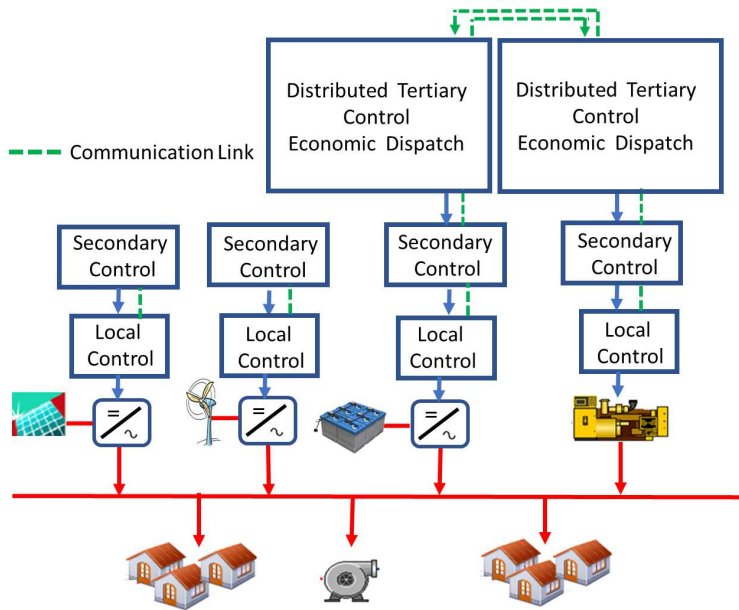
Distributed Tertiary Control Economic Dispatch

Distributed Tertiary Control Economic Dispatch

Communication Link

Secondary Control

Secondary Control

Secondary Control

Secondary Control

Local Control

Local Control

Local Control

Local Control

=
~

=
~

=
~